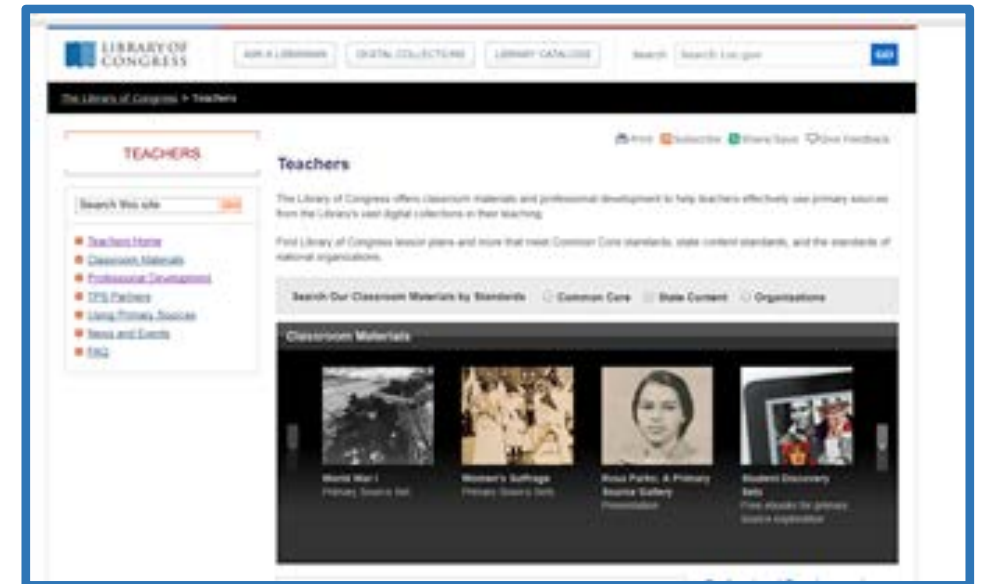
LIBRARY OF CONGRESS

ASK A LIBRARIAN | DIGITAL COLLECTIONS | LIBRARY CATALOGS

Search [Search Loc.gov] GO

The Library of Congress > Teachers

TEACHERS

Search this site GO

Teachers Home
Classroom Materials
Professional Development
TPS Partners
Using Primary Sources
News and Events
FAQ

Print Subscribe Share/Save Give Feedback

Teachers

The Library of Congress offers classroom materials and professional development to help teachers effectively use primary sources from the Library's vast digital collections in their teaching.

Find Library of Congress lesson plans and more that meet Common Core standards, state content standards, and the standards of national organizations.

Search Our Classroom Materials by Standards Common Core State Content Organizations

Classroom Materials

World War I
Primary Source Set

Women's Suffrage
Primary Source Sets

Rosa Parks: A Primary Source Gallery
Presentation

Student Discovery Sets
Free ebooks for primary source exploration